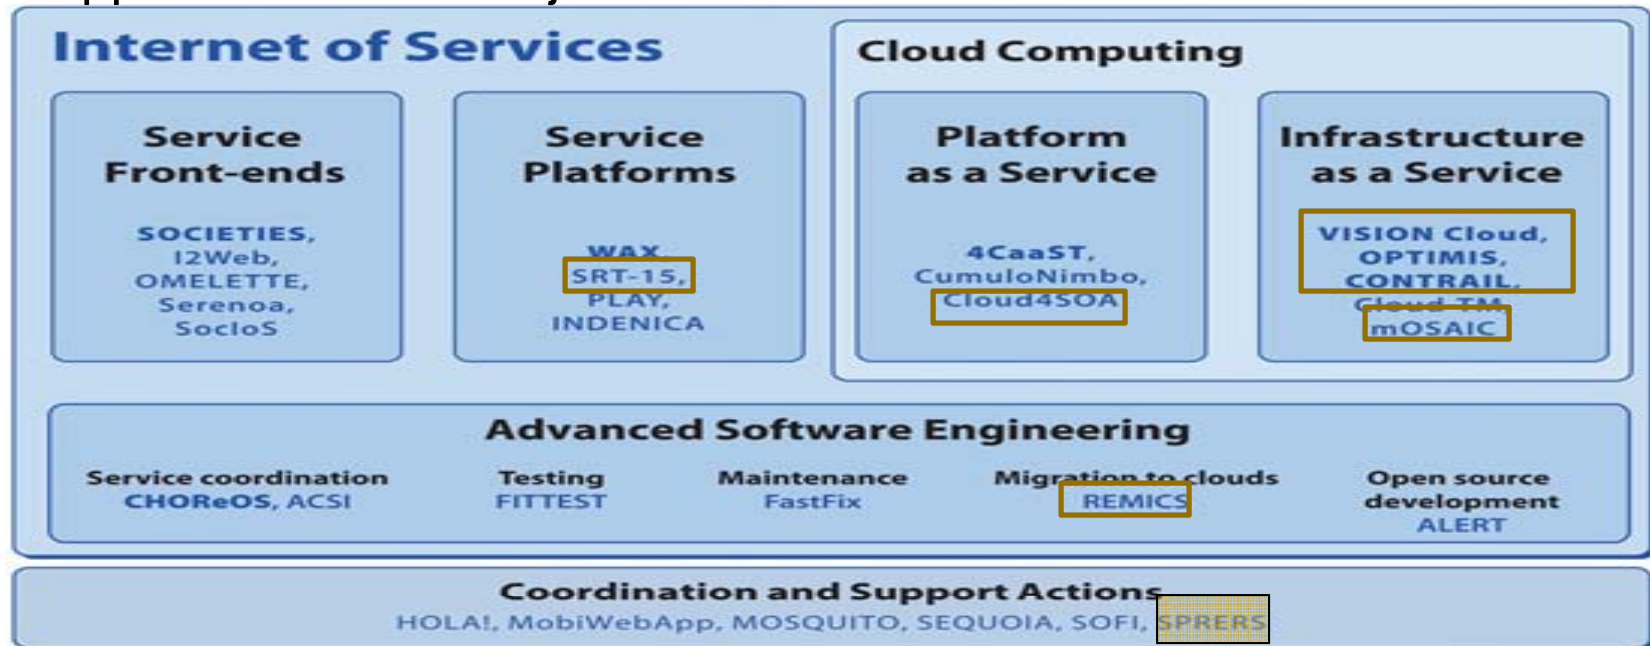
Internet of Services

Service Front-ends
SOCIETIES, I2Web, OMELETTE, Serenoa, SocIoS

Service Platforms
WAX, SRT-15, PLAY, INDENICA

Cloud Computing

Platform as a Service
4CaaST, CumuloNimbo, Cloud4SOA

Infrastructure as a Service
VISION Cloud, OPTIMIS, CONTRAIL, Cloud-TM, mOSAIC

Advanced Software Engineering

Service coordination
CHOReOS, ACSI

Testing
FITTEST

Maintenance
FastFix

Migration to clouds
REMICS

Open source development
ALERT

Coordination and Support Actions
HOLA!, MobiWebApp, MOSQUITO, SEQUOIA, SOFI, SPRERS